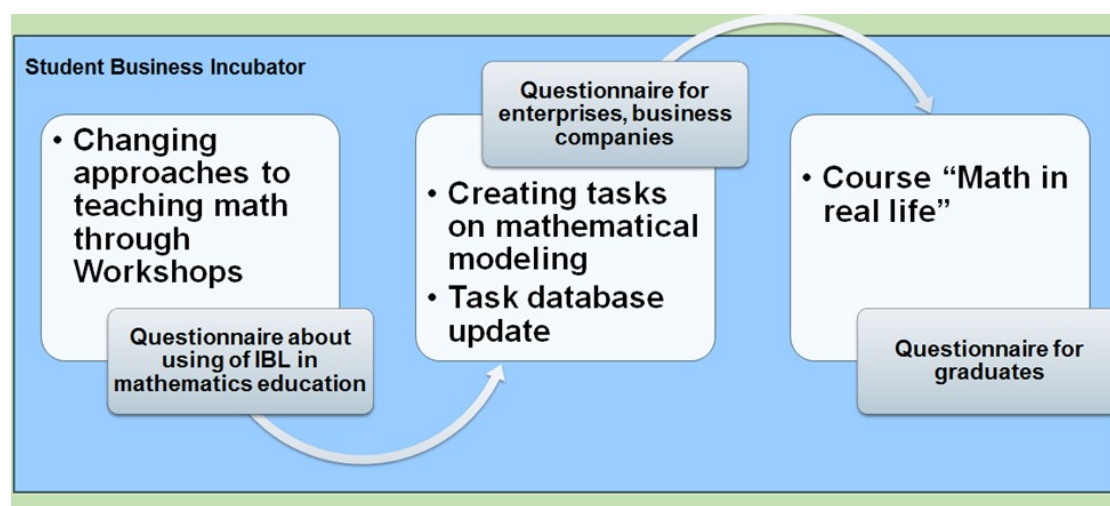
Student Business Incubator

• Changing approaches to teaching math through Workshops

Questionnaire about using of IBL in mathematics education

Questionnaire for enterprises, business companies

• Creating tasks on mathematical modeling
• Task database update

• Course “Math in real life”

Questionnaire for graduates